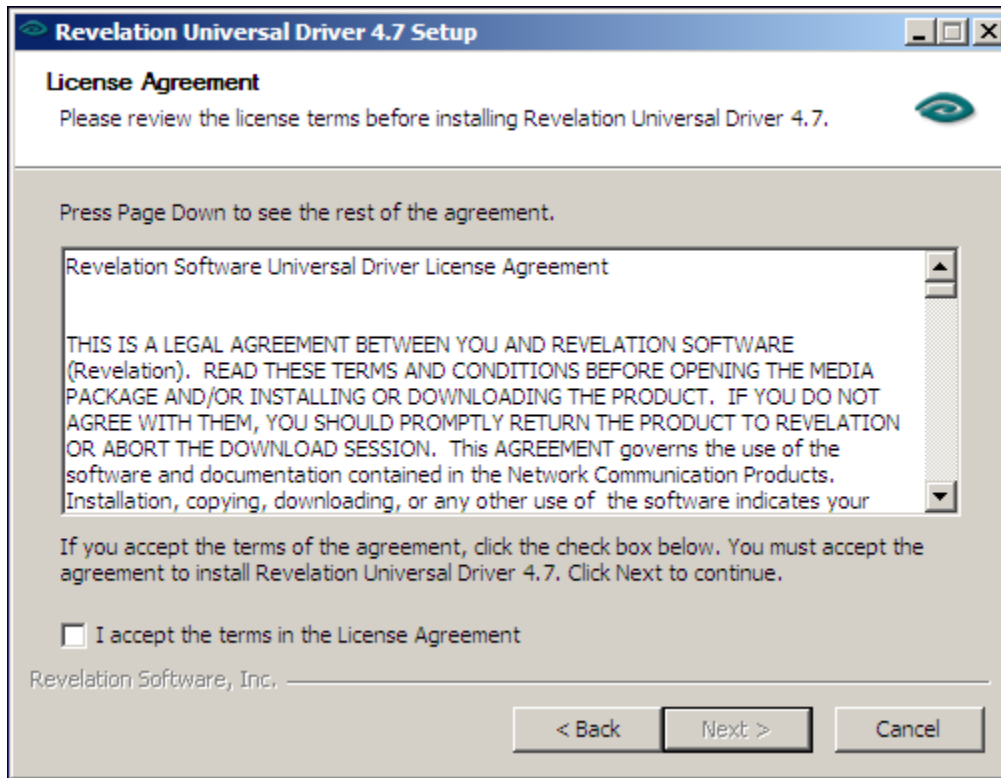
Revelation Universal Driver 4.7 Setup

License Agreement

Please review the license terms before installing Revelation Universal Driver 4.7.

Press Page Down to see the rest of the agreement.

Revelation Software Universal Driver License Agreement

THIS IS A LEGAL AGREEMENT BETWEEN YOU AND REVELATION SOFTWARE (Revelation). READ THESE TERMS AND CONDITIONS BEFORE OPENING THE MEDIA PACKAGE AND/OR INSTALLING OR DOWNLOADING THE PRODUCT. IF YOU DO NOT AGREE WITH THEM, YOU SHOULD PROMPTLY RETURN THE PRODUCT TO REVELATION OR ABORT THE DOWNLOAD SESSION. This AGREEMENT governs the use of the software and documentation contained in the Network Communication Products. Installation, copying, downloading, or any other use of the software indicates your

If you accept the terms of the agreement, click the check box below. You must accept the agreement to install Revelation Universal Driver 4.7. Click Next to continue.

I accept the terms in the License Agreement

Revelation Software, Inc.

< Back

Next >

Cancel